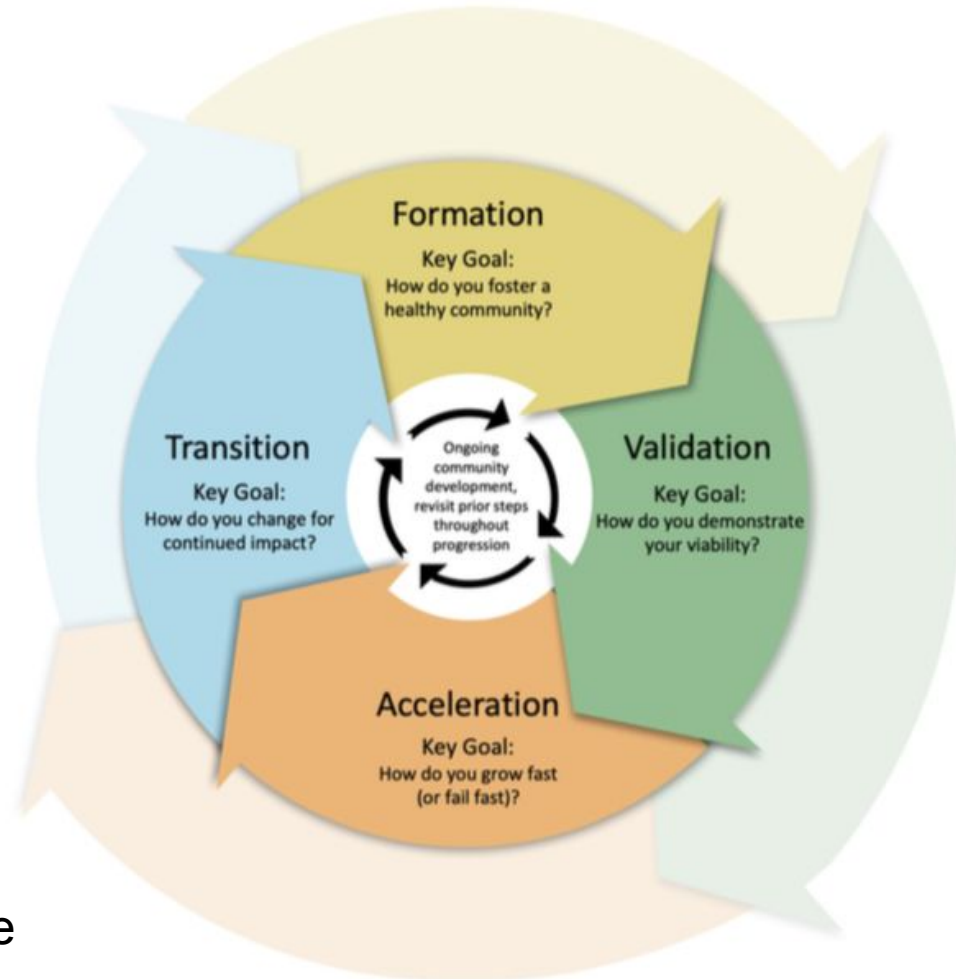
Formation
Key Goal:
How do you foster a healthy community?

Validation
Key Goal:
How do you demonstrate your viability?

Acceleration
Key Goal:
How do you grow fast (or fail fast)?

Transition
Key Goal:
How do you change for continued impact?

Ongoing community development, revisit prior steps throughout progression

e